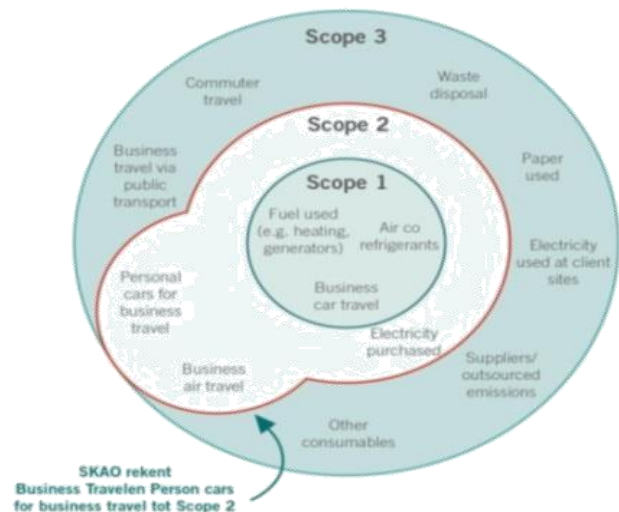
Scope 3

Commuter travel

Waste disposal

Scope 2

Business travel via public transport

Paper used

Scope 1

Fuel used (e.g. heating, generators)

Air co refrigerants

Electricity used at client sites

Personal cars for business travel

Business car travel

Electricity purchased

Business air travel

Suppliers/ outsourced emissions

Other consumables

SKAO rekent Business Travelen Person cars for business travel tot Scope 2